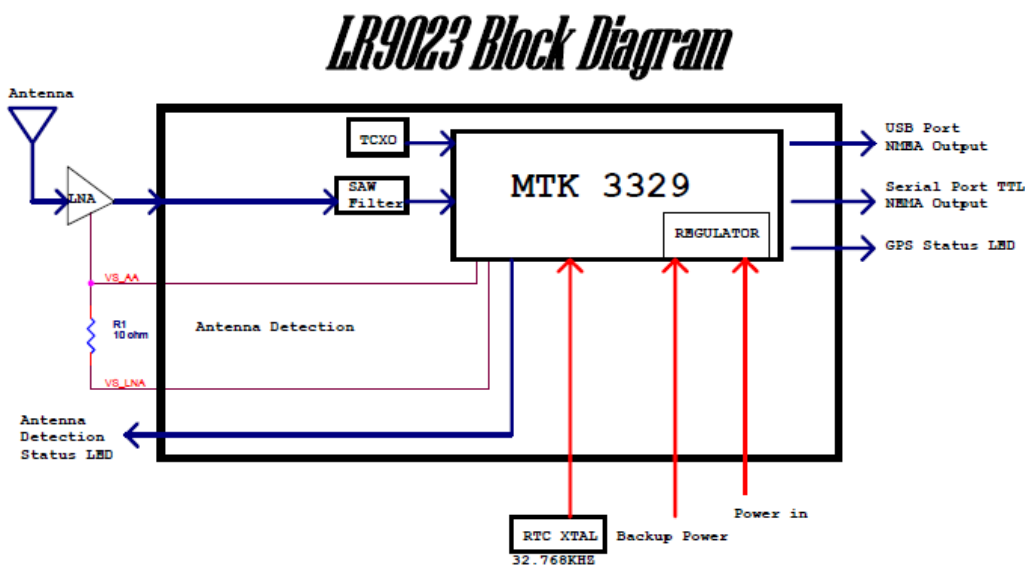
LR9023 Block Diagram

Antenna

LNA

TCXO

SAW Filter

MTK 3329

REGULATOR

USB Port NMEA Output

Serial Port TTL NEMA Output

GPS Status LED

VS_AA

R1 10 ohm

Antenna Detection

VS_LNA

Antenna Detection Status LED

Power in

RTC XTAL

32.768KHZ

Backup Power